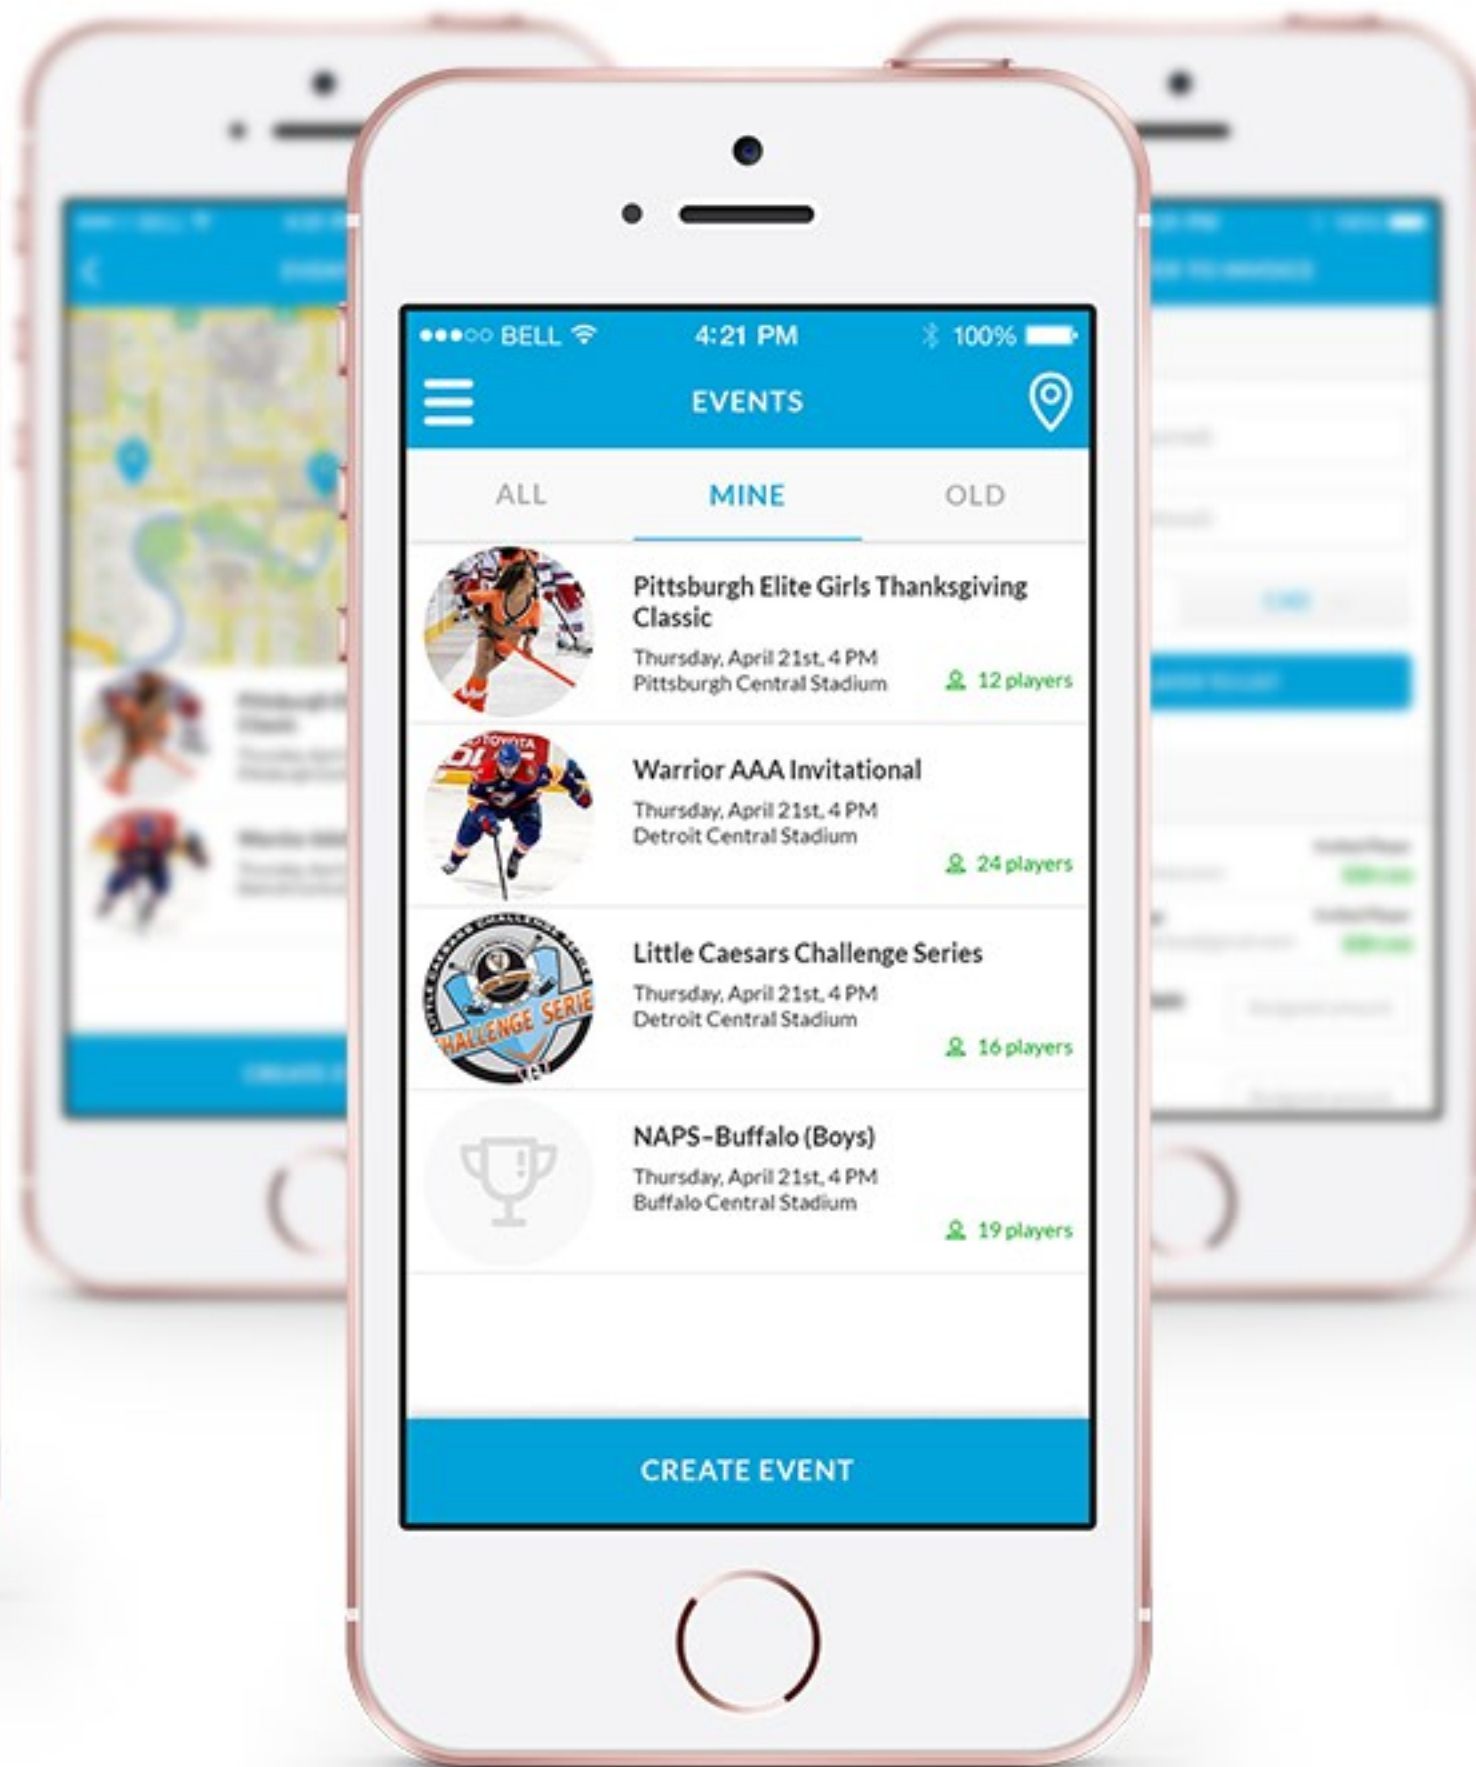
●●●○○ BELL 4:21 PM 100%

EVENTS

ALL MINE OLD

Pittsburgh Elite Girls Thanksgiving Classic
Thursday, April 21st, 4 PM
Pittsburgh Central Stadium
12 players

Warrior AAA Invitational
Thursday, April 21st, 4 PM
Detroit Central Stadium
24 players

Little Caesars Challenge Series
Thursday, April 21st, 4 PM
Detroit Central Stadium
16 players

NAPS-Buffalo (Boys)
Thursday, April 21st, 4 PM
Buffalo Central Stadium
19 players

CREATE EVENT